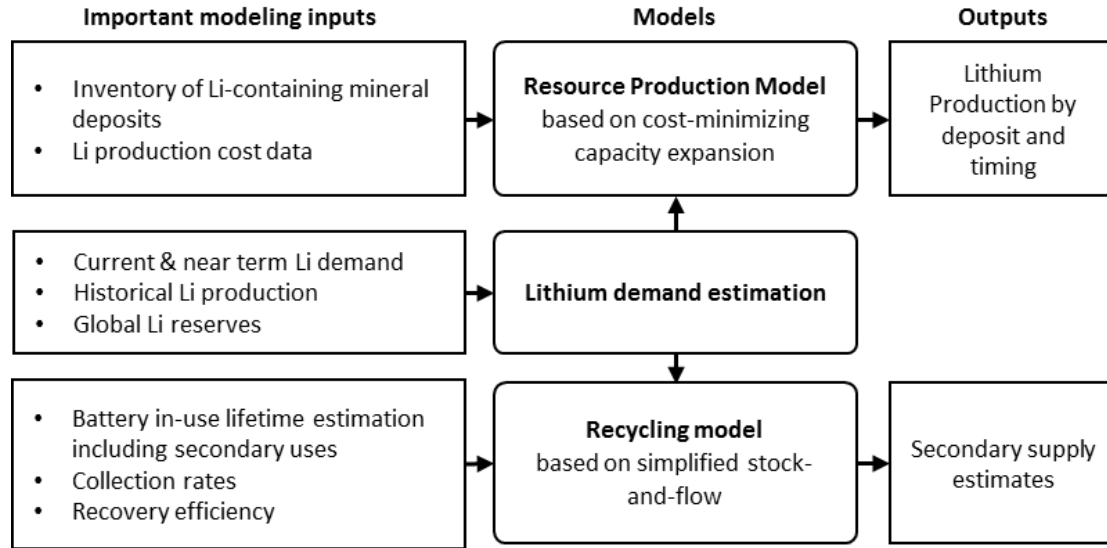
Important modeling inputs

Models

Outputs

- Inventory of Li-containing mineral deposits
- Li production cost data

**Resource Production Model** based on cost-minimizing capacity expansion

Lithium Production by deposit and timing

- Current & near term Li demand
- Historical Li production
- Global Li reserves

**Lithium demand estimation**

- Battery in-use lifetime estimation including secondary uses
- Collection rates
- Recovery efficiency

**Recycling model** based on simplified stock-and-flow

Secondary supply estimates